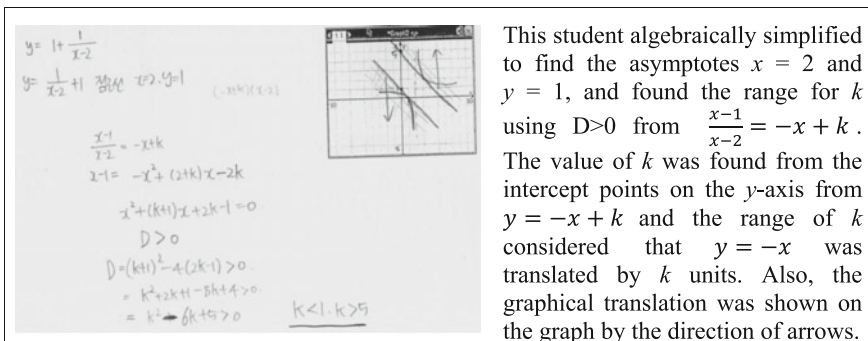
$y = 1 + \frac{1}{x-2}$

$y = \frac{1}{x-2} + 1$ 점선 $x=2, y=1$

$(-x+k)(x-2)$

$\frac{x-1}{x-2} = -x+k$

$x-1 = -x^2 + (2+k)x - 2k$

$x^2 + (k+1)x + 2k - 1 = 0$

$D > 0$

$D = (k+1)^2 - 4(2k-1) > 0$

$= k^2 + 2k + 1 - 8k + 4 > 0$

$= k^2 - 6k + 5 > 0$

$k<1, k>5$

This student algebraically simplified to find the asymptotes $x = 2$ and $y = 1$, and found the range for $k$ using D>0 from $\frac{x-1}{x-2} = -x + k$. The value of $k$ was found from the intercept points on the $y$-axis from $y = -x + k$ and the range of $k$ considered that $y = -x$ was translated by $k$ units. Also, the graphical translation was shown on the graph by the direction of arrows.